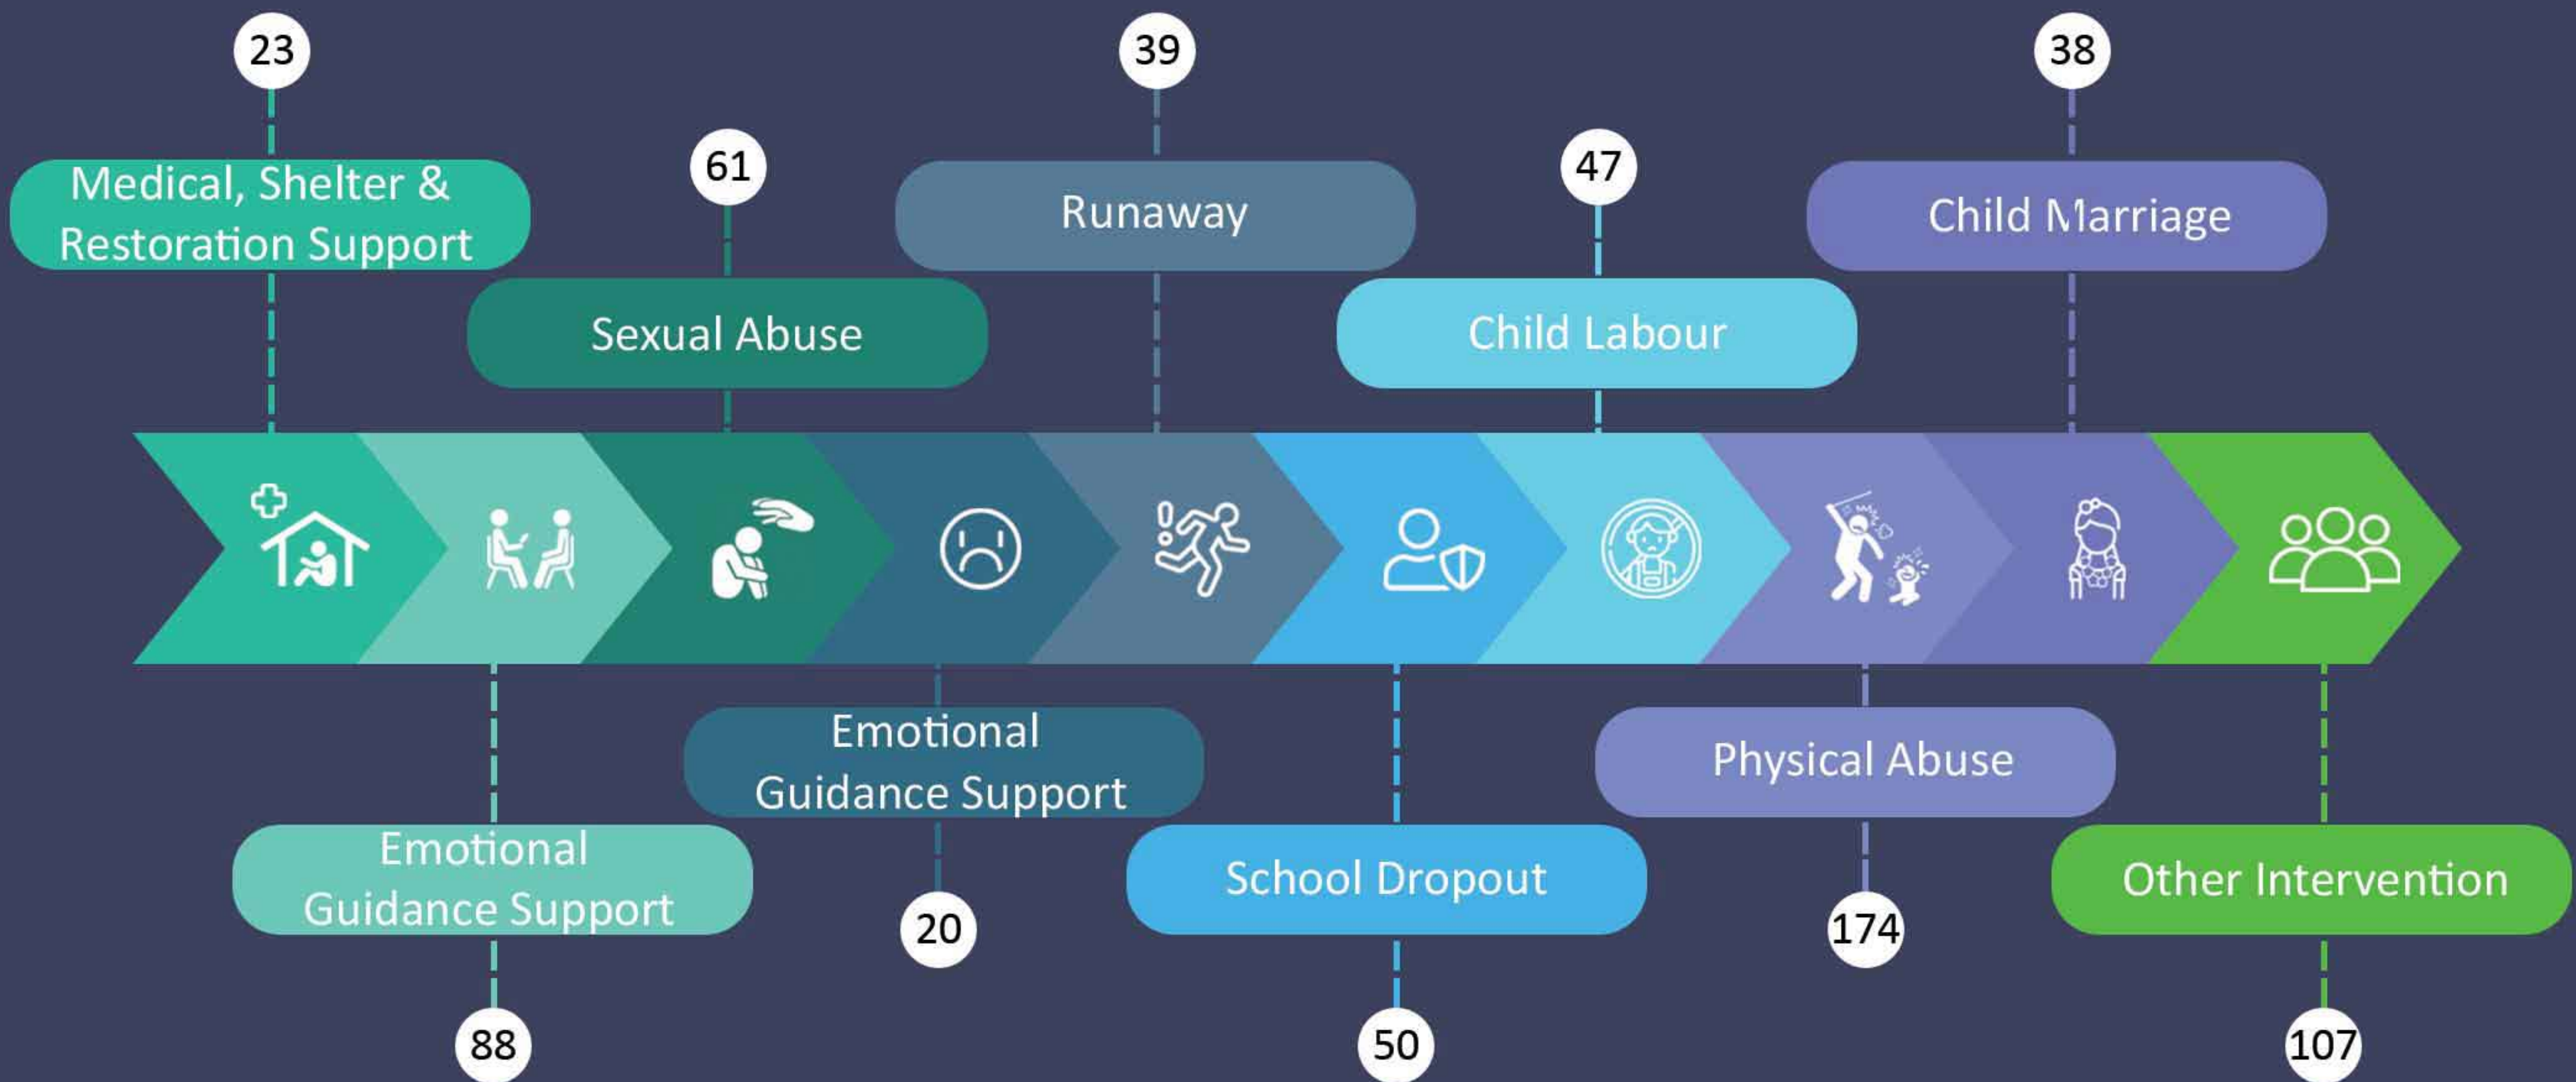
23
Medical, Shelter & Restoration Support

61
Sexual Abuse

39
Runaway

47
Child Labour

38
Child Marriage

Emotional Guidance Support
88

Emotional Guidance Support
20

School Dropout
50

Physical Abuse
174

Other Intervention
107